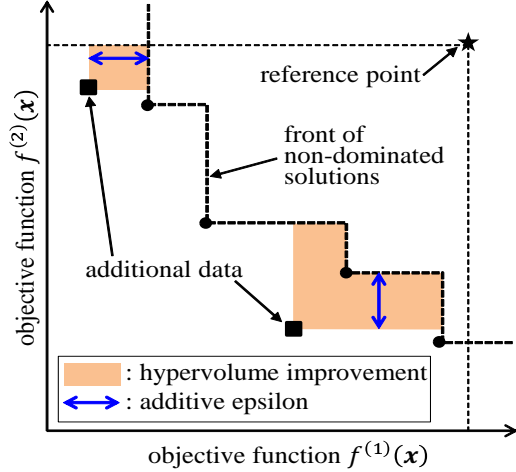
reference point

front of non-dominated solutions

additional data

objective function $f^{(2)}(\boldsymbol{x})$

: hypervolume improvement

: additive epsilon

objective function $f^{(1)}(\boldsymbol{x})$